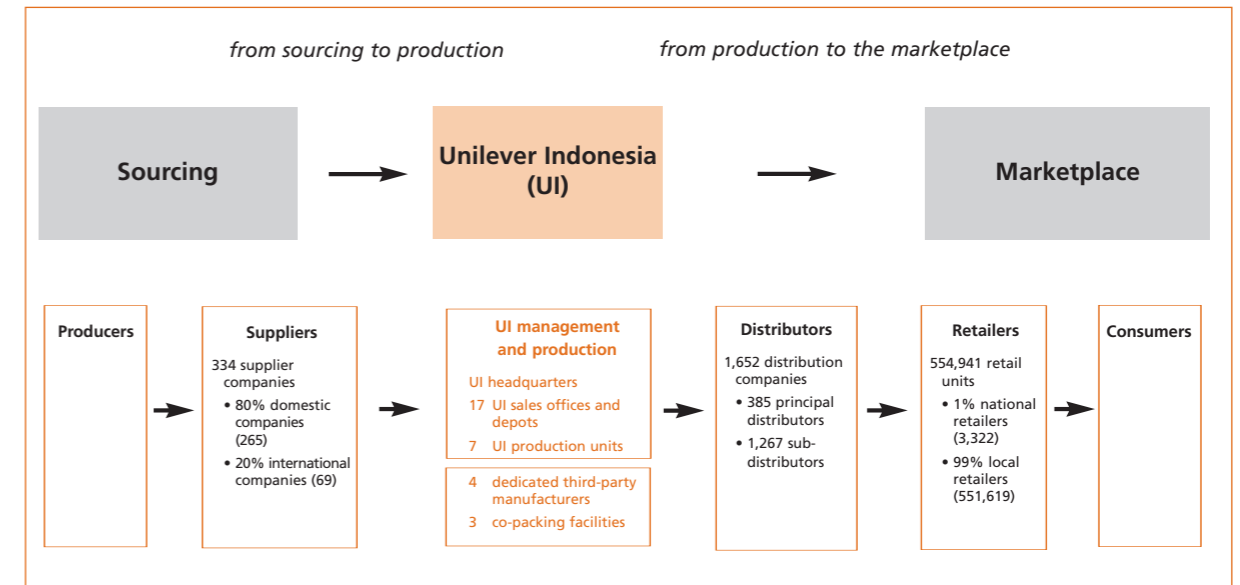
from sourcing to production

from production to the marketplace

Sourcing

Unilever Indonesia (UI)

Marketplace

Producers

Suppliers

334 supplier companies
• 80% domestic companies (265)
• 20% international companies (69)

UI management and production

UI headquarters
17 UI sales offices and depots
7 UI production units

4 dedicated third-party manufacturers
3 co-packing facilities

Distributors

1,652 distribution companies
• 385 principal distributors
• 1,267 sub-distributors

Retailers

554,941 retail units
• 1% national retailers (3,322)
• 99% local retailers (551,619)

Consumers